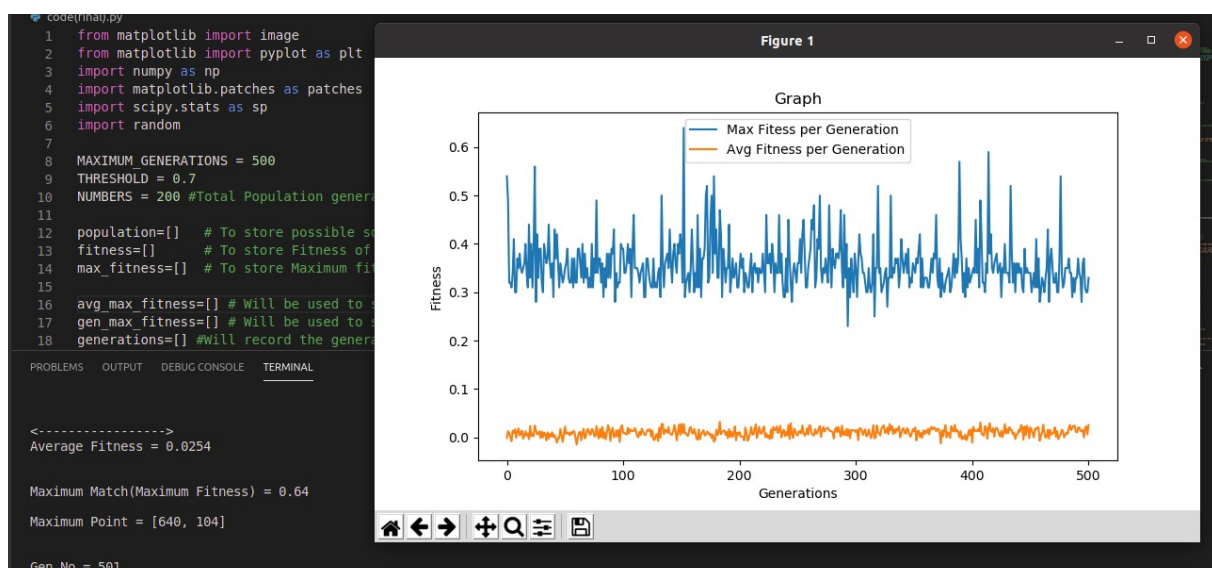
code(final).py
1 from matplotlib import image
2 from matplotlib import pyplot as plt
3 import numpy as np
4 import matplotlib.patches as patches
5 import scipy.stats as sp
6 import random
7
8 MAXIMUM_GENERATIONS = 500
9 THRESHOLD = 0.7
10 NUMBERS = 200 #Total Population genera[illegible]
11
12 population=[] # To store possible s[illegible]
13 fitness=[] # To store Fitness of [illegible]
14 max_fitness=[] # To store Maximum fi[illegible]
15
16 avg_max_fitness=[] # Will be used to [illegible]
17 gen_max_fitness=[] # Will be used to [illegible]
18 generations=[] #Will record the genera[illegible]

PROBLEMS OUTPUT DEBUG CONSOLE TERMINAL

<---------------->
Average Fitness = 0.0254

Maximum Match(Maximum Fitness) = 0.64

Maximum Point = [640, 104]

Gen No = 501

Figure 1

Graph

Max Fitess per Generation
Avg Fitness per Generation

Fitness

0.6
0.5
0.4
0.3
0.2
0.1
0.0

0 100 200 300 400 500

Generations